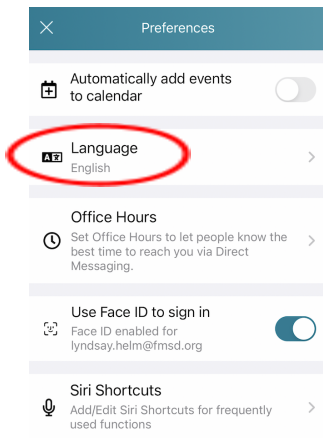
Preferences

Automatically add events to calendar

Language
English

Office Hours
Set Office Hours to let people know the best time to reach you via Direct Messaging.

Use Face ID to sign in
Face ID enabled for lyndsay.helm@fmsd.org

Siri Shortcuts
Add/Edit Siri Shortcuts for frequently used functions